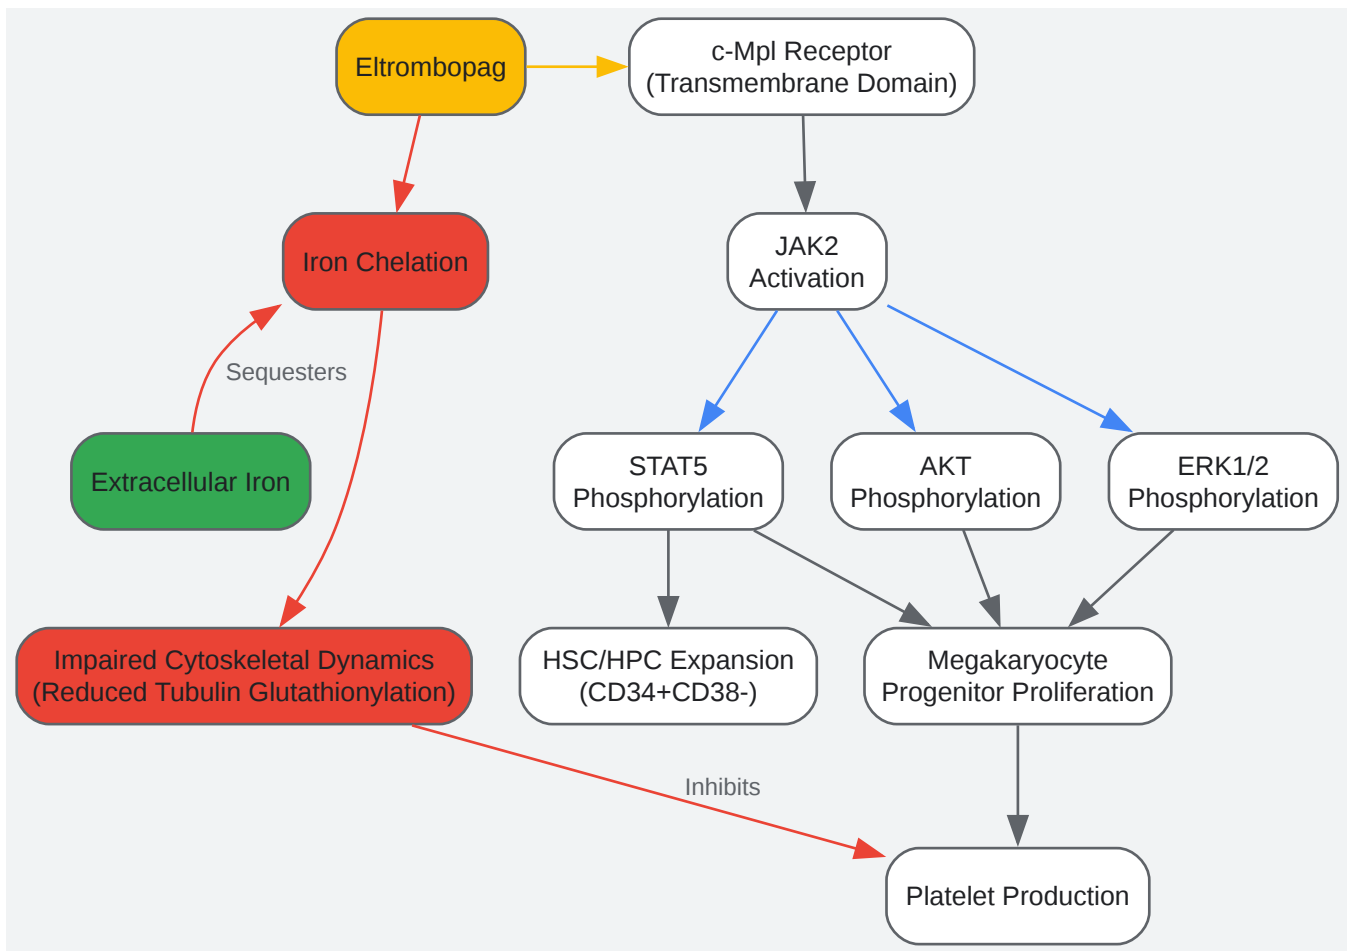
Eltrombopag

c-Mpl Receptor
(Transmembrane Domain)

Iron Chelation

JAK2
Activation

Sequesters

Extracellular Iron

STAT5
Phosphorylation

AKT
Phosphorylation

ERK1/2
Phosphorylation

Impaired Cytoskeletal Dynamics
(Reduced Tubulin Glutathionylation)

HSC/HPC Expansion
(CD34+CD38-)

Megakaryocyte
Progenitor Proliferation

Inhibits

Platelet Production